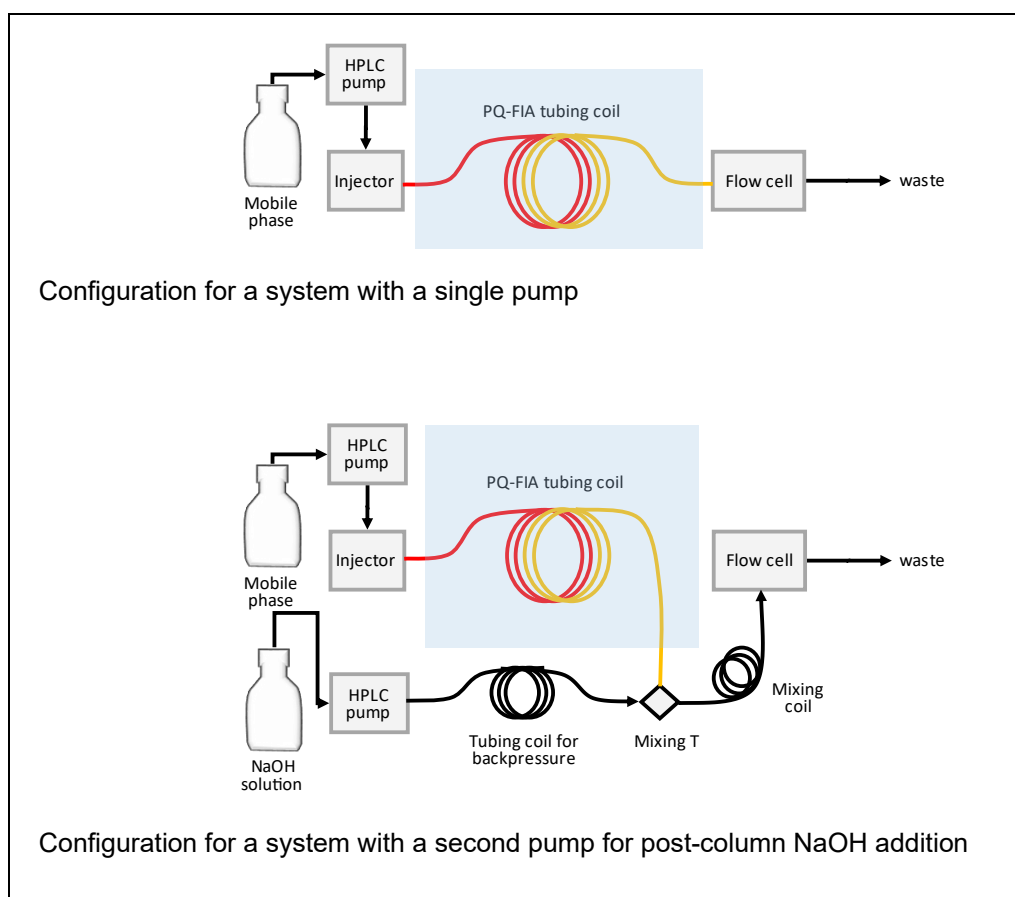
HPLC pump

PQ-FIA tubing coil

Mobile phase

Injector

Flow cell

waste

Configuration for a system with a single pump

HPLC pump

PQ-FIA tubing coil

Injector

Flow cell

waste

Mobile phase

NaOH solution

HPLC pump

Tubing coil for backpressure

Mixing T

Mixing coil

Configuration for a system with a second pump for post-column NaOH addition